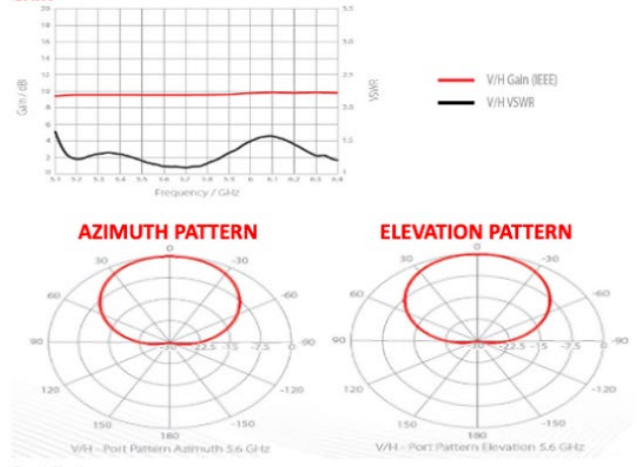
20
18
16
14
12
10
8
6
4
2
0

Gain / dB

5.5
5.0
4.5
4.0
3.5
3.0
2.5
2.0
1.5
1.0

VSWR

5.1 5.2 5.3 5.4 5.5 5.6 5.7 5.8 5.9 6.0 6.1 6.2 6.3 6.4

Frequency / GHz

V/H Gain (IEEE)
V/H VSWR

AZIMUTH PATTERN

0
30
-30
60
-60
90
-90
120
-120
150
-150
180
-30 -22.5 -15 -7.5 0

V/H - Port Pattern Azimuth 5.6 GHz

ELEVATION PATTERN

0
30
-30
60
-60
90
-90
120
-120
150
-150
180
-30 -22.5 -15 -7.5 0

V/H - Port Pattern Elevation 5.6 GHz